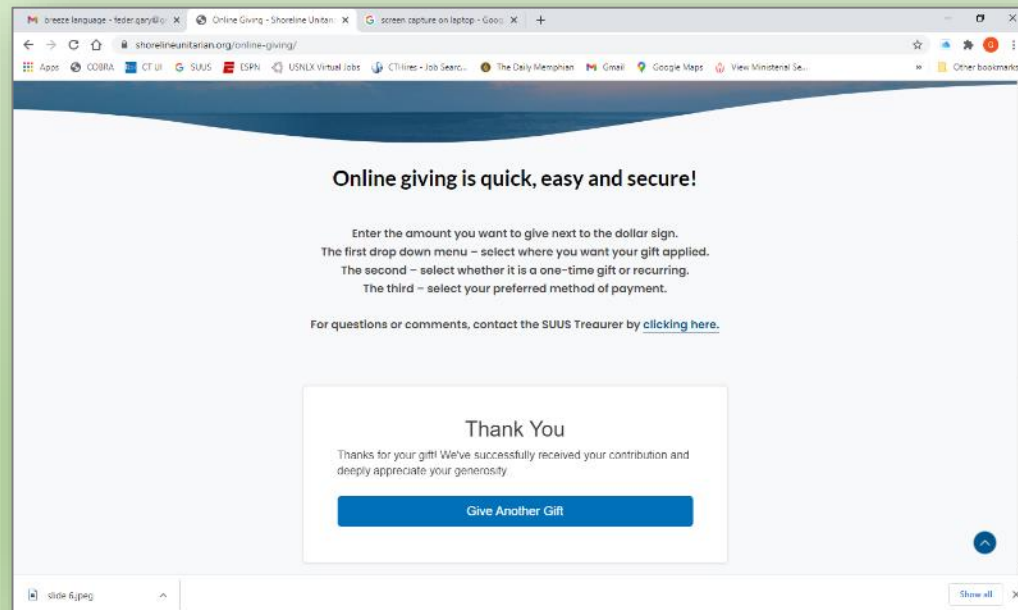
breeze language - feder.gary@g ×
Online Giving - Shoreline Unitar ×
screen capture on laptop - Goo ×
+

shorelineunitarian.org/online-giving/

Apps COBRA CT UI SUUS ESPN USNLX Virtual Jobs CTHires - Job Searc... The Daily Memphian Gmail Google Maps View Ministerial Se... » Other bookmarks

Online giving is quick, easy and secure!

Enter the amount you want to give next to the dollar sign.
The first drop down menu – select where you want your gift applied.
The second – select whether it is a one-time gift or recurring.
The third – select your preferred method of payment.

For questions or comments, contact the SUUS Treaurer by clicking here.

Thank You

Thanks for your gift! We've successfully received your contribution and deeply appreciate your generosity.

Give Another Gift

slide 6.jpeg

Show all